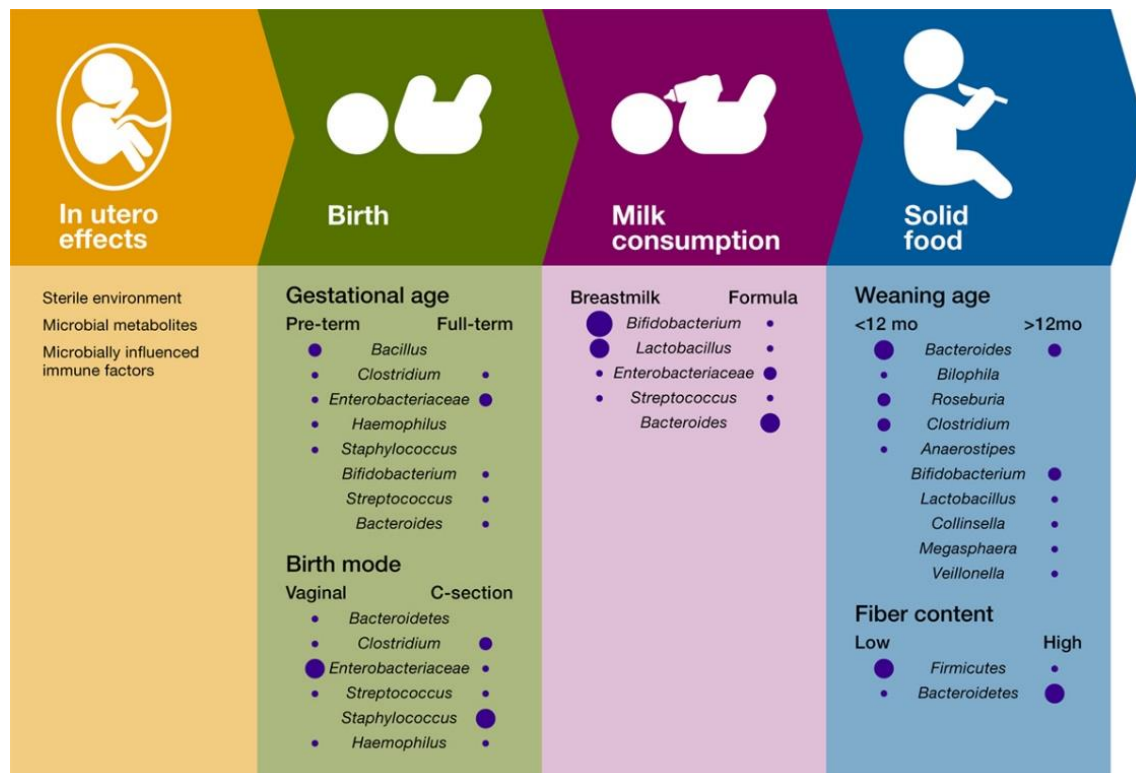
In utero effects

Birth

Milk consumption

Solid food

Sterile environment
Microbial metabolites
Microbially influenced immune factors

Gestational age
Pre-term Full-term
Bacillus
Clostridium
Enterobacteriaceae
Haemophilus
Staphylococcus
Bifidobacterium
Streptococcus
Bacteroides

Birth mode
Vaginal C-section
Bacteroidetes
Clostridium
Enterobacteriaceae
Streptococcus
Staphylococcus
Haemophilus

Breastmilk Formula
Bifidobacterium
Lactobacillus
Enterobacteriaceae
Streptococcus
Bacteroides

Weaning age
<12 mo >12mo
Bacteroides
Bilophila
Roseburia
Clostridium
Anaerostipes
Bifidobacterium
Lactobacillus
Collinsella
Megasphaera
Veillonella

Fiber content
Low High
Firmicutes
Bacteroidetes